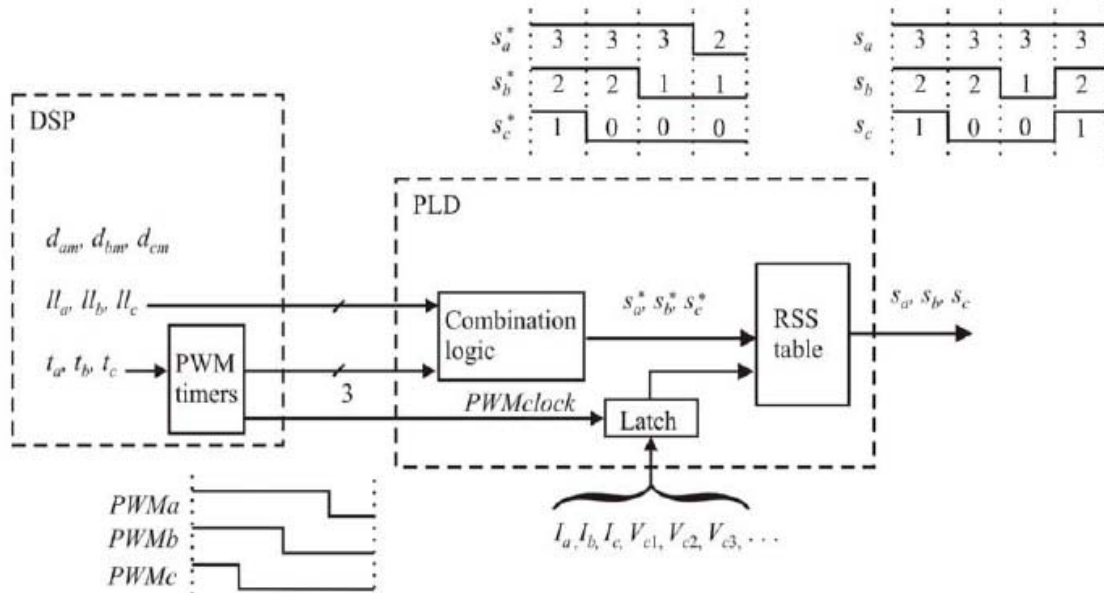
$s_a^*$ 3 3 3 2
$s_b^*$ 2 2 1 1
$s_c^*$ 1 0 0 0

$s_a$ 3 3 3 3
$s_b$ 2 2 1 2
$s_c$ 1 0 0 1

DSP

$d_{am}, d_{bm}, d_{cm}$

$ll_a, ll_b, ll_c$

$t_a, t_b, t_c$

PWM timers

3

PLD

Combination logic

$s_a^*, s_b^*, s_c^*$

RSS table

$s_a, s_b, s_c$

PWMclock

Latch

$I_a, I_b, I_c, V_{c1}, V_{c2}, V_{c3}, ...$

PWMa
PWMb
PWMc